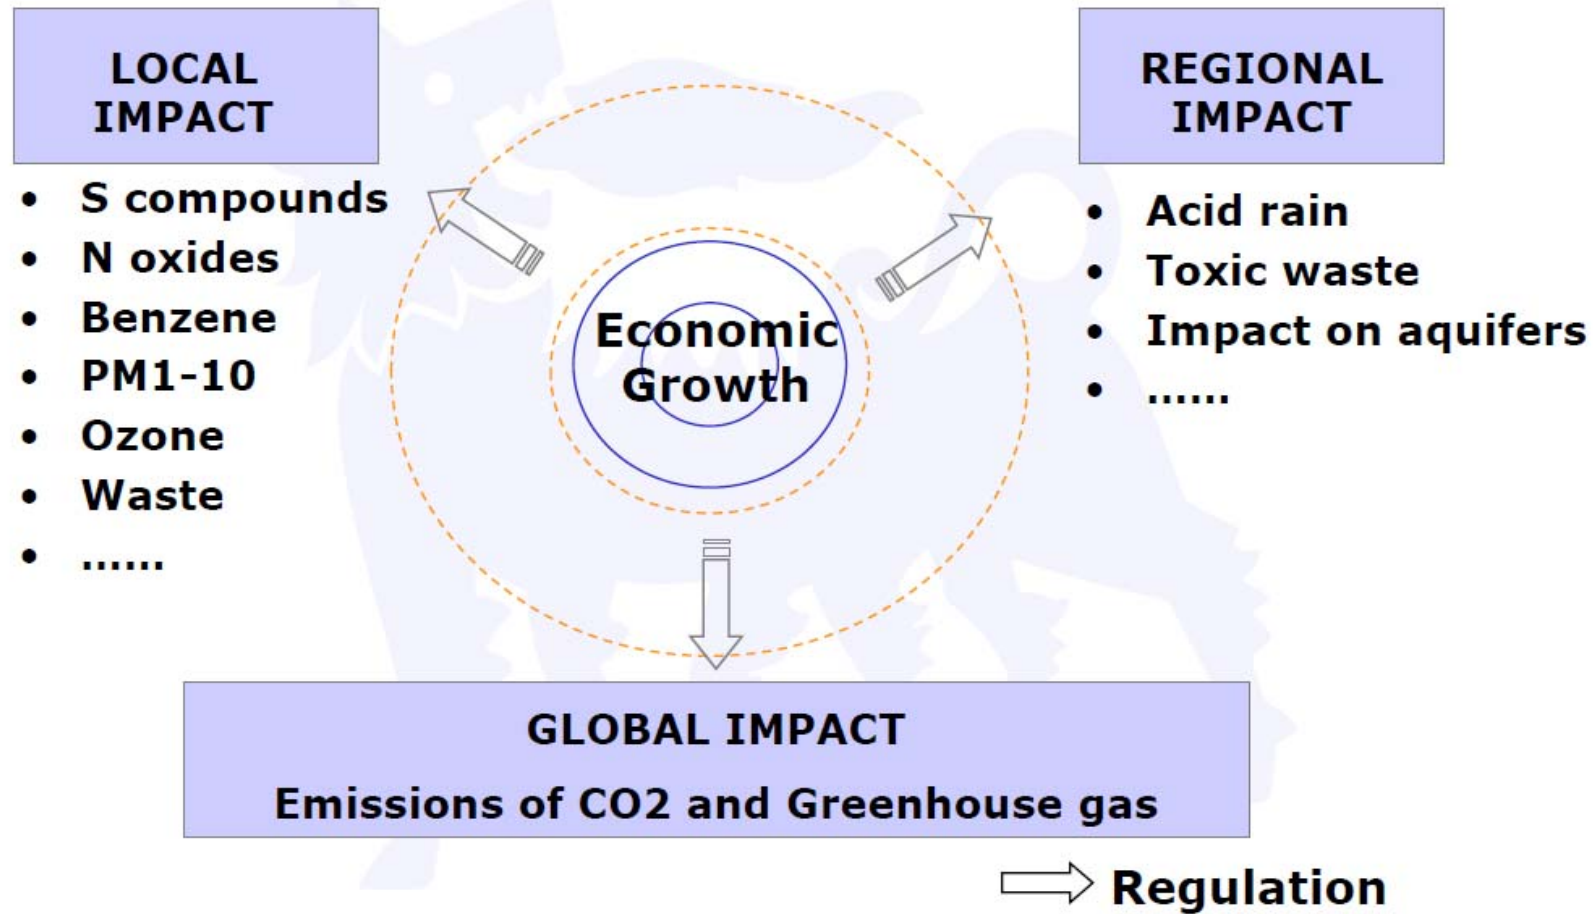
LOCAL IMPACT

- S compounds
- N oxides
- Benzene
- PM1-10
- Ozone
- Waste
- ……

Economic Growth

REGIONAL IMPACT

- Acid rain
- Toxic waste
- Impact on aquifers
- ……

GLOBAL IMPACT

Emissions of CO2 and Greenhouse gas

Regulation